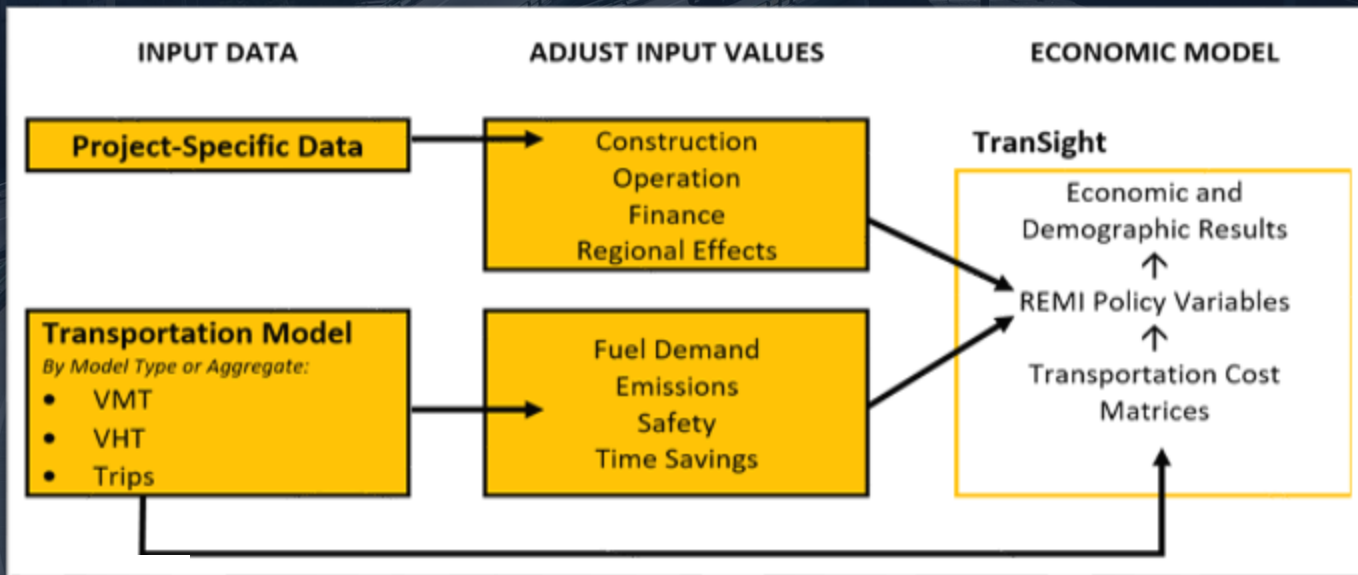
INPUT DATA

ADJUST INPUT VALUES

ECONOMIC MODEL

Project-Specific Data

Construction
Operation
Finance
Regional Effects

TranSight

Economic and Demographic Results
↑
REMI Policy Variables
↑
Transportation Cost Matrices

Transportation Model
By Model Type or Aggregate:
• VMT
• VHT
• Trips

Fuel Demand
Emissions
Safety
Time Savings